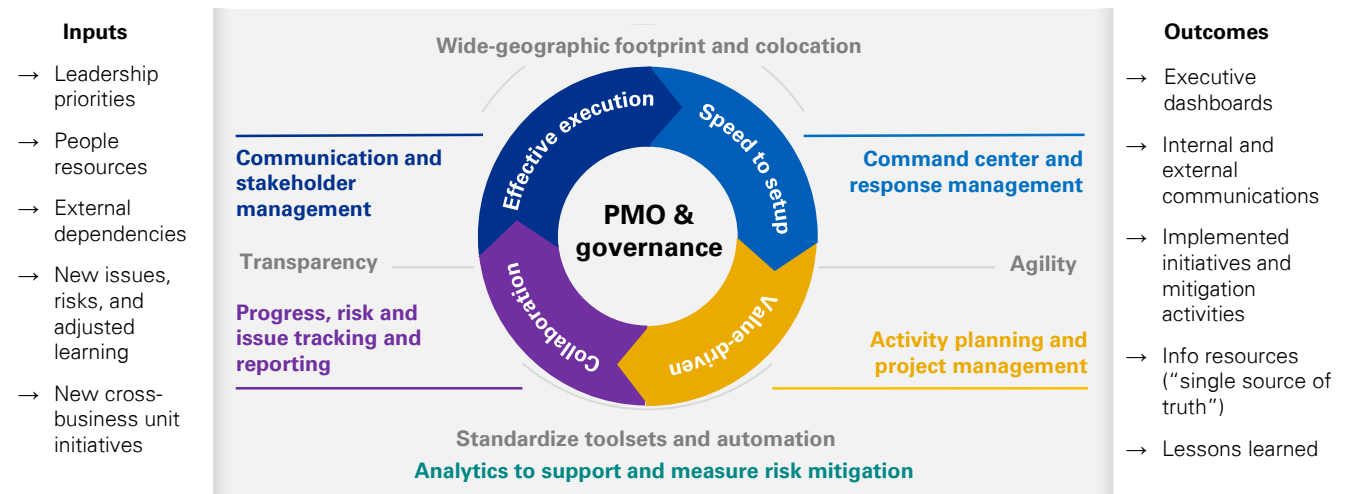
Inputs

→ Leadership priorities

→ People resources

→ External dependencies

→ New issues, risks, and adjusted learning

→ New cross-business unit initiatives

Wide-geographic footprint and colocation

Communication and stakeholder management

Effective execution

Speed to setup

Command center and response management

PMO & governance

Transparency

Agility

Progress, risk and issue tracking and reporting

Collaboration

Value-driven

Activity planning and project management

Standardize toolsets and automation

Analytics to support and measure risk mitigation

Outcomes

→ Executive dashboards

→ Internal and external communications

→ Implemented initiatives and mitigation activities

→ Info resources ("single source of truth")

→ Lessons learned